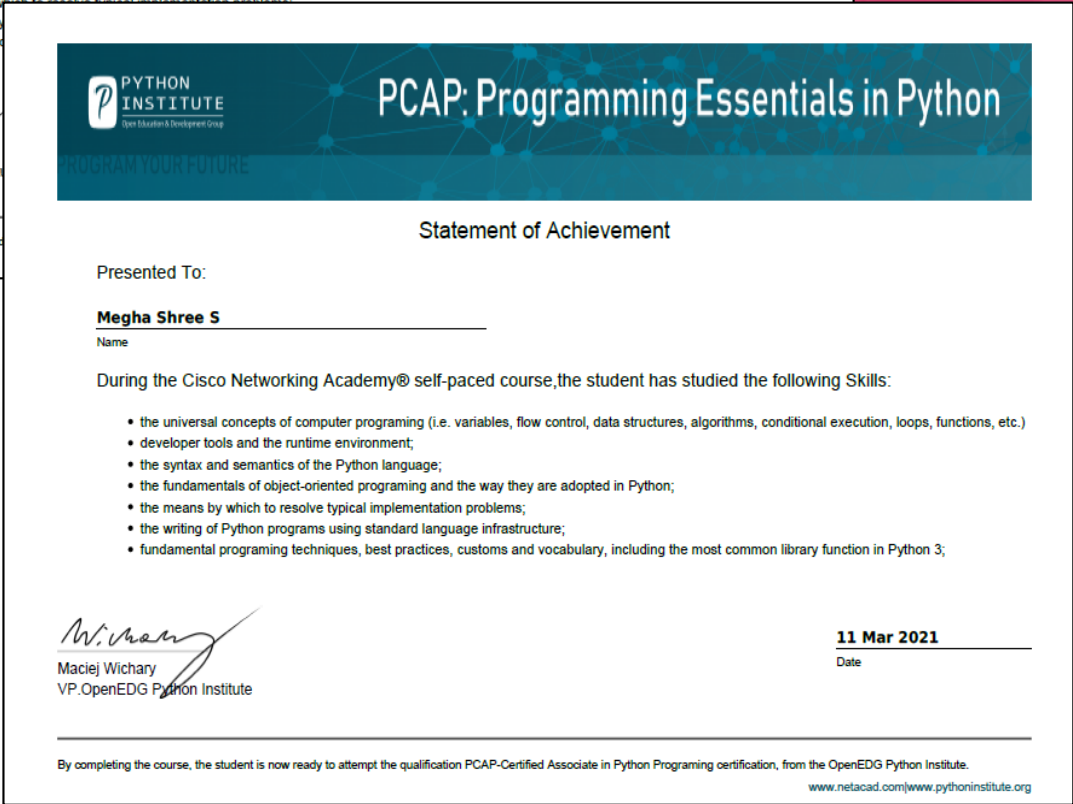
PYTHON INSTITUTE
Open Education & Development Group

PCAP: Programming Essentials in Python

PROGRAM YOUR FUTURE

Statement of Achievement

Presented To:

Megha Shree S
Name

During the Cisco Networking Academy® self-paced course,the student has studied the following Skills:

- the universal concepts of computer programing (i.e. variables, flow control, data structures, algorithms, conditional execution, loops, functions, etc.)
- developer tools and the runtime environment;
- the syntax and semantics of the Python language;
- the fundamentals of object-oriented programing and the way they are adopted in Python;
- the means by which to resolve typical implementation problems;
- the writing of Python programs using standard language infrastructure;
- fundamental programing techniques, best practices, customs and vocabulary, including the most common library function in Python 3;

Maciej Wichary
VP.OpenEDG Python Institute

11 Mar 2021
Date

By completing the course, the student is now ready to attempt the qualification PCAP-Certified Associate in Python Programing certification, from the OpenEDG Python Institute.

www.netacad.com|www.pythoninstitute.org